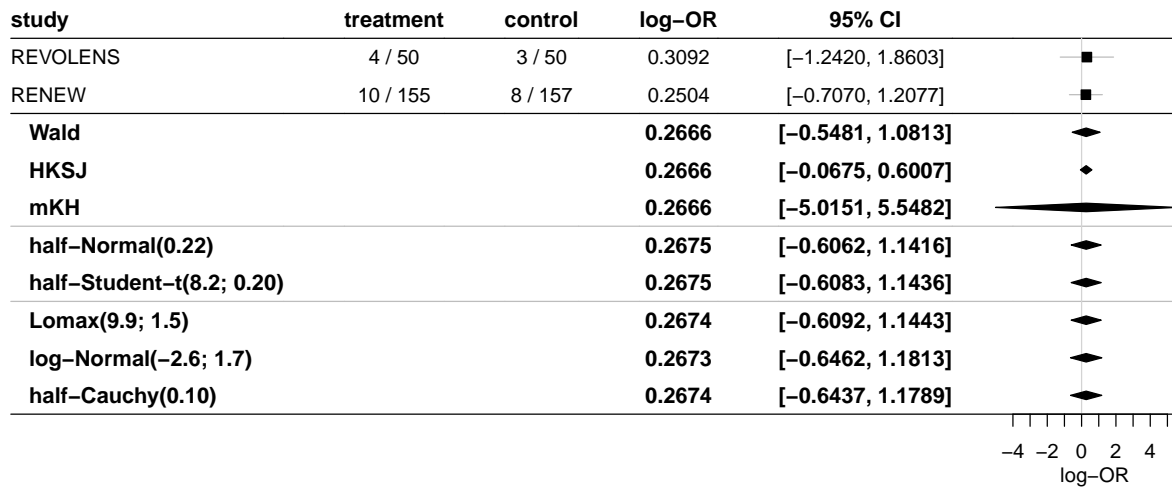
| study | treatment | control | log−OR | 95% CI |
|---|---|---|---|---|
| REVOLENS | 4 / 50 | 3 / 50 | 0.3092 | [−1.2420, 1.8603] |
| RENEW | 10 / 155 | 8 / 157 | 0.2504 | [−0.7070, 1.2077] |
| **Wald** | | | **0.2666** | **[−0.5481, 1.0813]** |
| **HKSJ** | | | **0.2666** | **[−0.0675, 0.6007]** |
| **mKH** | | | **0.2666** | **[−5.0151, 5.5482]** |
| **half−Normal(0.22)** | | | **0.2675** | **[−0.6062, 1.1416]** |
| **half−Student−t(8.2; 0.20)** | | | **0.2675** | **[−0.6083, 1.1436]** |
| **Lomax(9.9; 1.5)** | | | **0.2674** | **[−0.6092, 1.1443]** |
| **log−Normal(−2.6; 1.7)** | | | **0.2673** | **[−0.6462, 1.1813]** |
| **half−Cauchy(0.10)** | | | **0.2674** | **[−0.6437, 1.1789]** |

−4 −2 0 2 4
log−OR